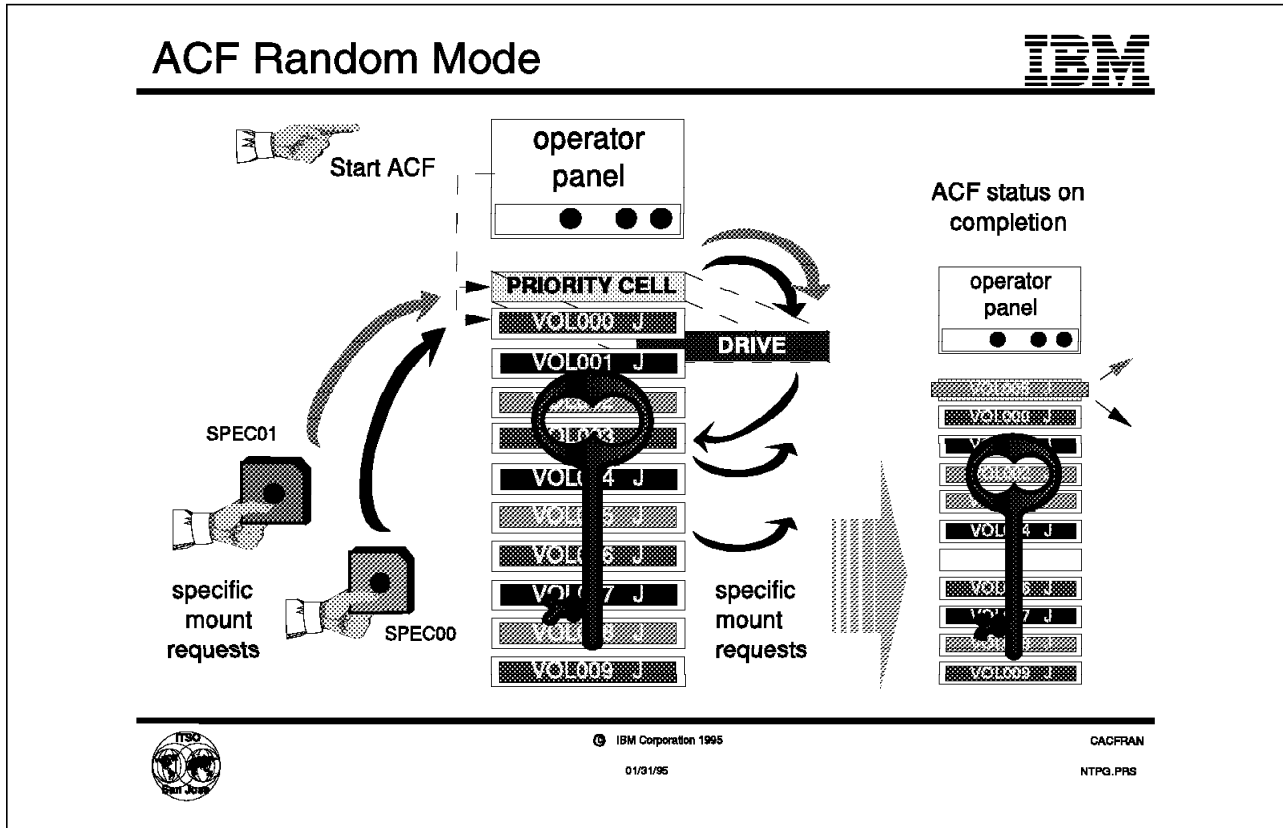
ACF Random Mode

IBM

Start ACF

operator panel

ACF status on completion

PRIORITY CELL

VOL000 J

DRIVE

VOL001 J

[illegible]

VOL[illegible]3

VOL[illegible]4 J

VOL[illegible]5 J

VOL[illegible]6 J

VOL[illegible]7 J

VOL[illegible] J

VOL009 J

SPEC01

SPEC00

specific mount requests

specific mount requests

operator panel

VOL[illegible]

VOL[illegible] J

VOL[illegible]4 J

VOL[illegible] J

VOL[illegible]7 J

VOL009 J

ITSO San Jose

IBM Corporation 1995

01/31/95

CACFRAN

NTPG.PRS